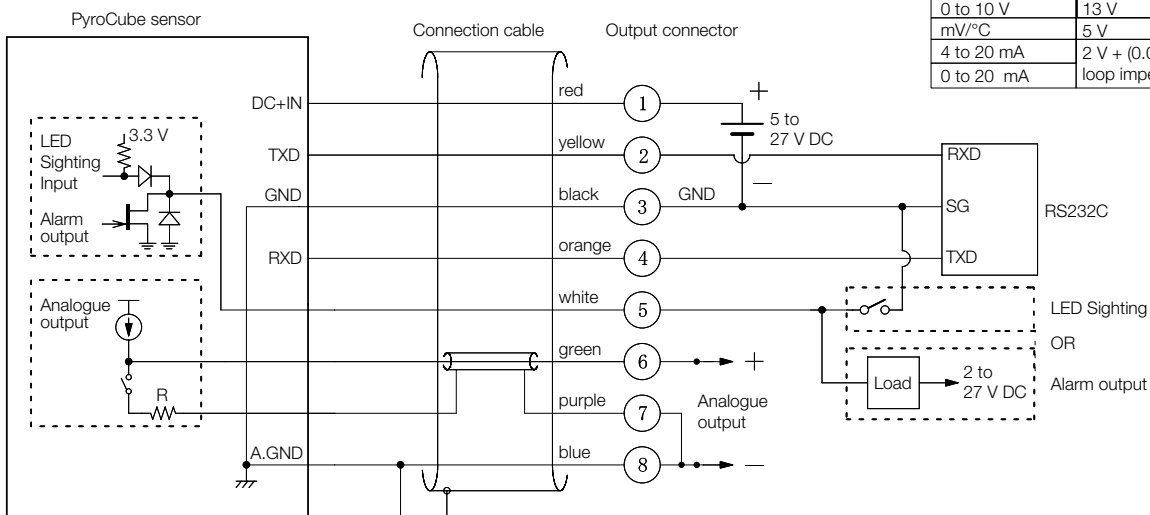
| 0 to 10 V | 13 V |
|---|---|
| mV/°C | 5 V |
| 4 to 20 mA | 2 V + (0.0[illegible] |
| 0 to 20 mA | loop impe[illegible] |

PyroCube sensor

Connection cable

Output connector

DC+IN

LED Sighting Input

3.3 V

Alarm output

TXD

GND

RXD

Analogue output

R

A.GND

red

yellow

black

orange

white

green

purple

blue

1

2

3

4

5

6

7

8

+

5 to 27 V DC

−

GND

RXD

SG

TXD

RS232C

LED Sighting

OR

Load

2 to 27 V DC

Alarm output

+

Analogue output

−